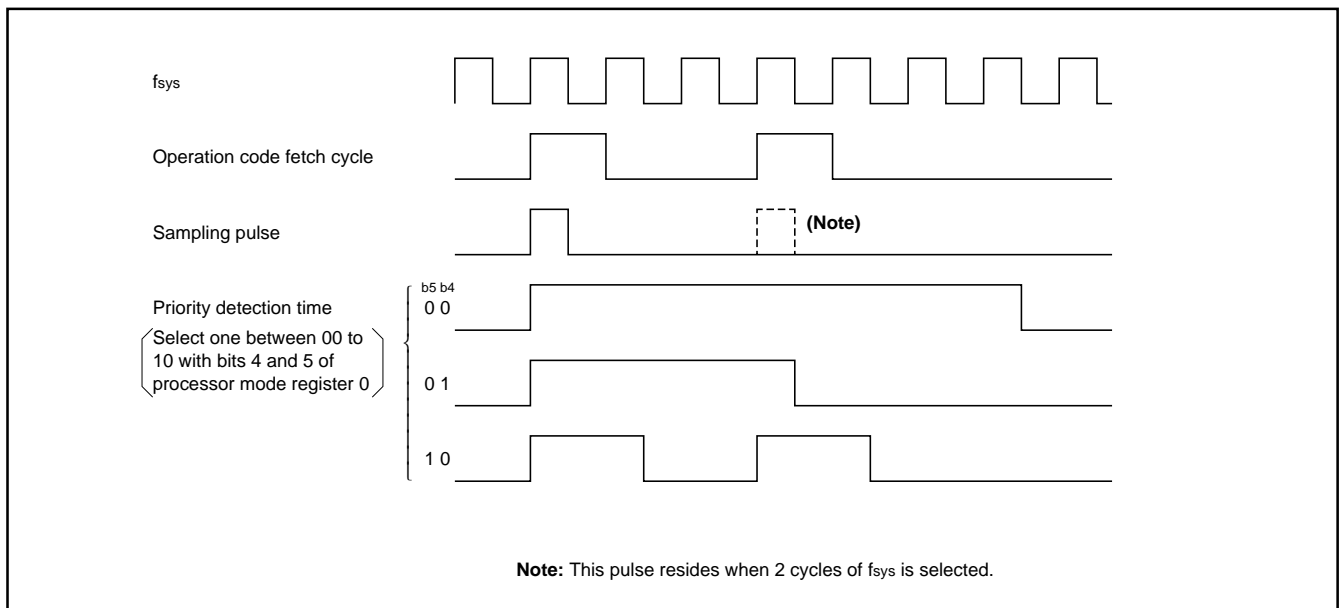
$f_{sys}$

Operation code fetch cycle

Sampling pulse

(Note)

Priority detection time

Select one between 00 to 10 with bits 4 and 5 of processor mode register 0

b5 b4
0 0

0 1

1 0

**Note:** This pulse resides when 2 cycles of $f_{sys}$ is selected.